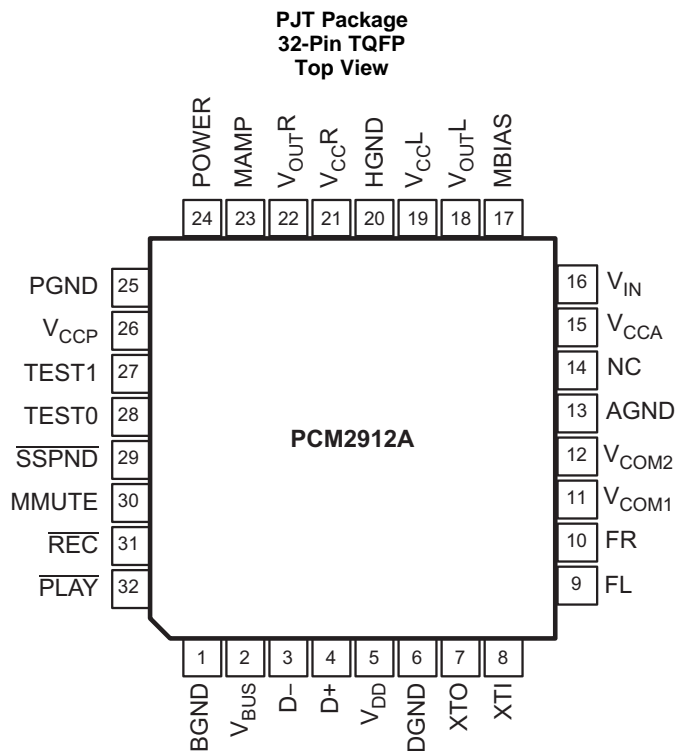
PJT Package
32-Pin TQFP
Top View

POWER 24
MAMP 23
$V_{OUT}R$ 22
$V_{CC}R$ 21
HGND 20
$V_{CC}L$ 19
$V_{OUT}L$ 18
MBIAS 17

PGND 25
$V_{CCP}$ 26
TEST1 27
TEST0 28
$\overline{SSPND}$ 29
MMUTE 30
$\overline{REC}$ 31
$\overline{PLAY}$ 32

PCM2912A

16 $V_{IN}$
15 $V_{CCA}$
14 NC
13 AGND
12 $V_{COM2}$
11 $V_{COM1}$
10 FR
9 FL

1 BGND
2 $V_{BUS}$
3 D–
4 D+
5 $V_{DD}$
6 DGND
7 XTO
8 XTI